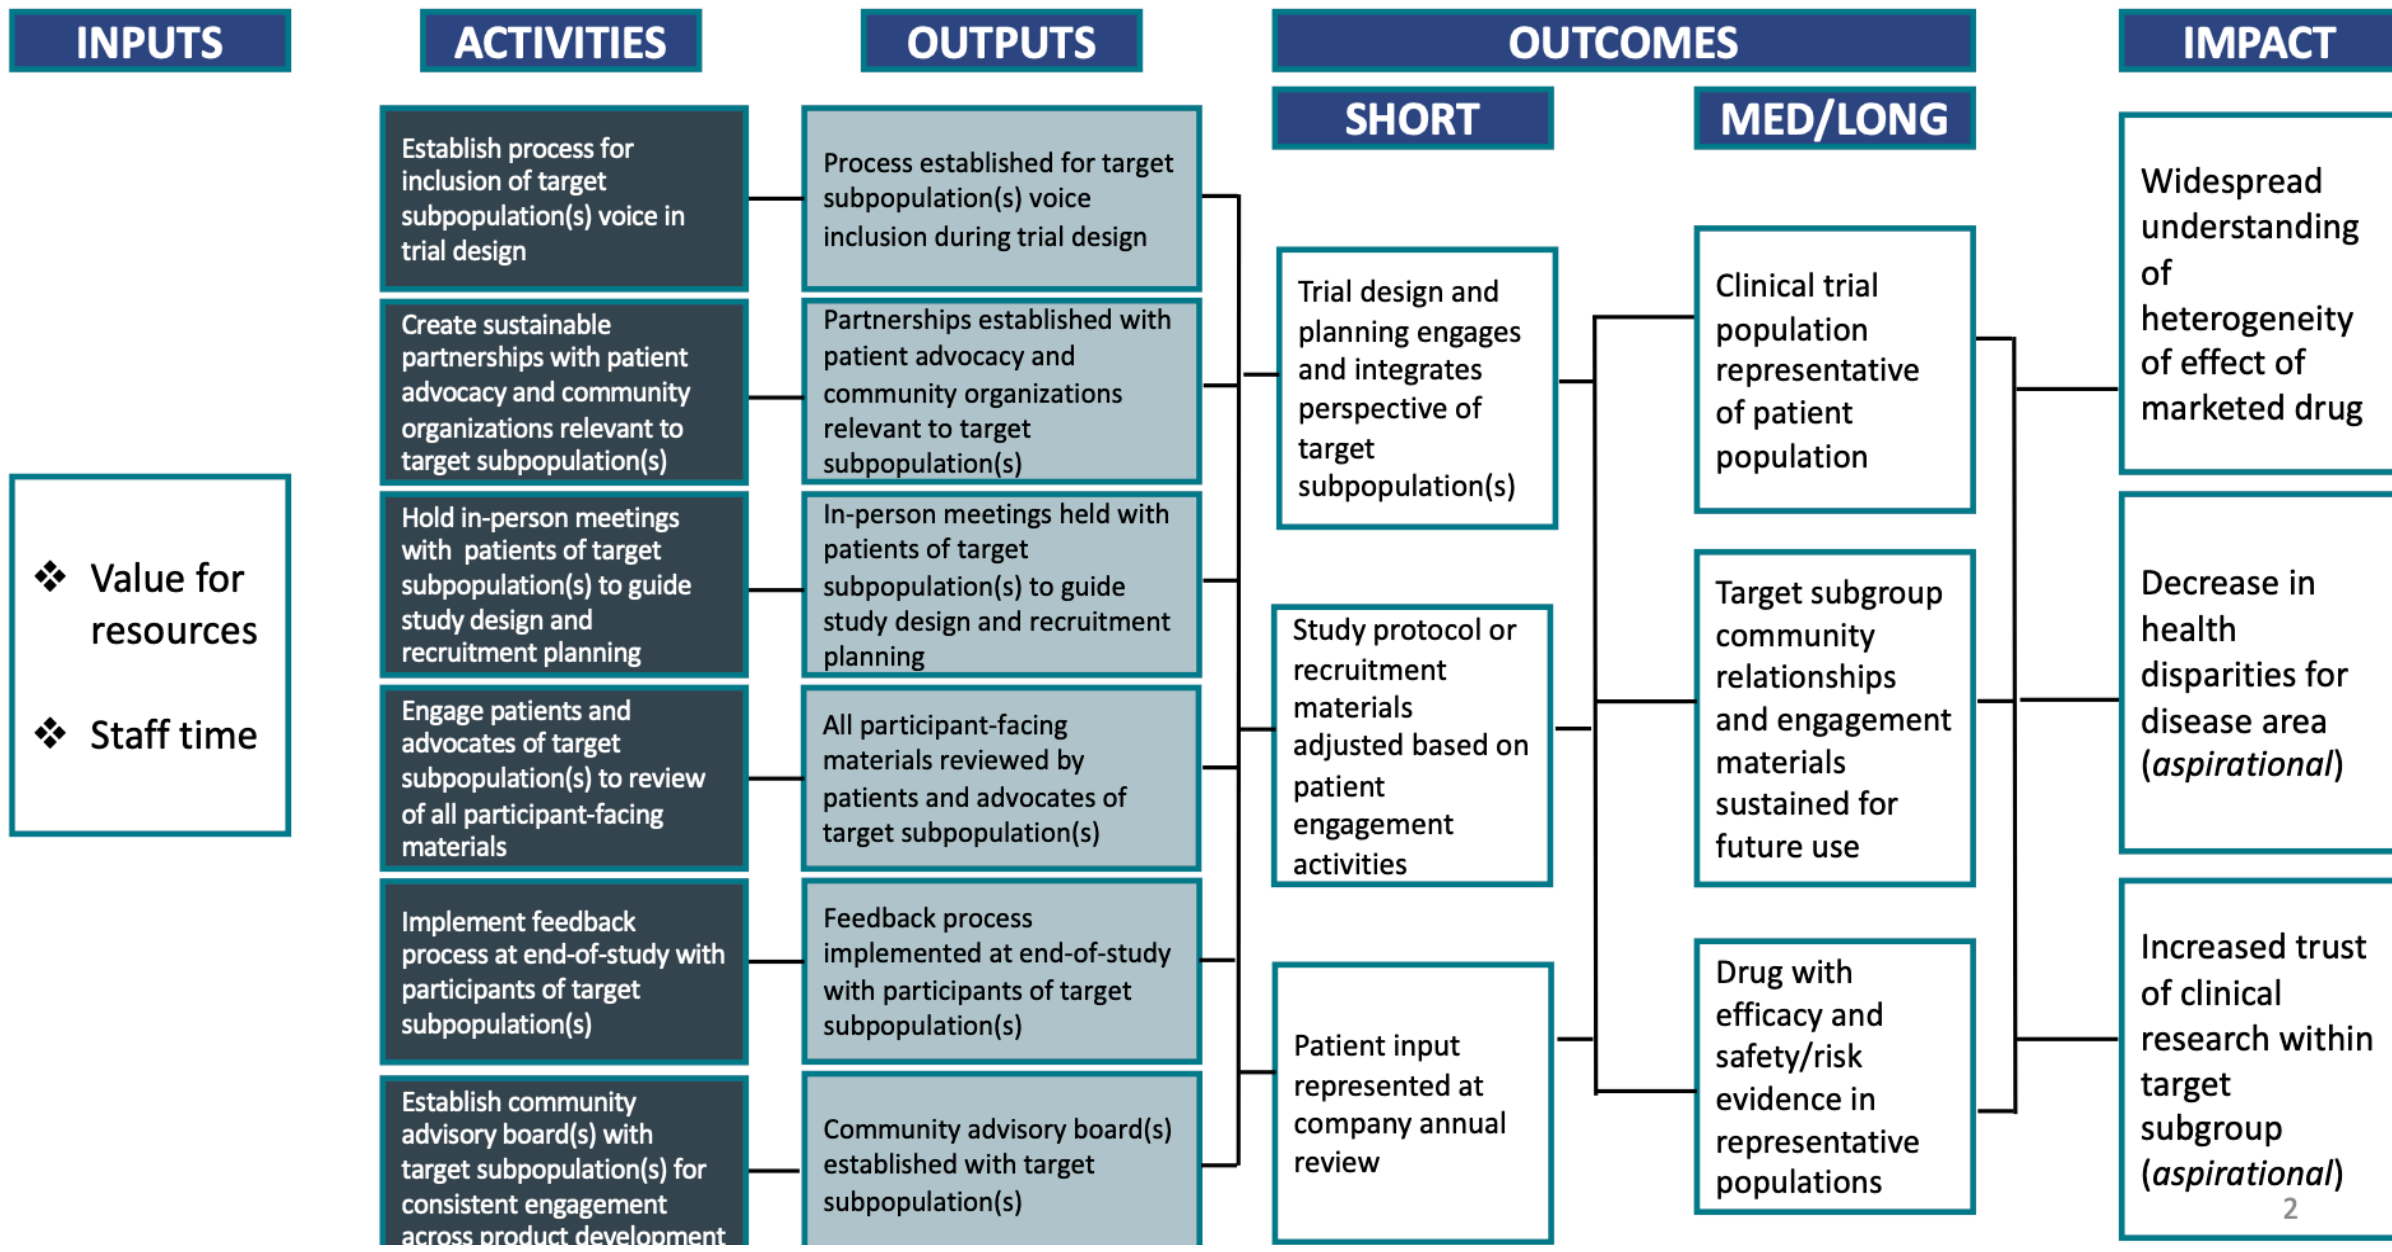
INPUTS

ACTIVITIES

OUTPUTS

OUTCOMES

IMPACT

SHORT

MED/LONG

❖ Value for resources

❖ Staff time

Establish process for inclusion of target subpopulation(s) voice in trial design

Create sustainable partnerships with patient advocacy and community organizations relevant to target subpopulation(s)

Hold in-person meetings with patients of target subpopulation(s) to guide study design and recruitment planning

Engage patients and advocates of target subpopulation(s) to review of all participant-facing materials

Implement feedback process at end-of-study with participants of target subpopulation(s)

Establish community advisory board(s) with target subpopulation(s) for consistent engagement across product development

Process established for target subpopulation(s) voice inclusion during trial design

Partnerships established with patient advocacy and community organizations relevant to target subpopulation(s)

In-person meetings held with patients of target subpopulation(s) to guide study design and recruitment planning

All participant-facing materials reviewed by patients and advocates of target subpopulation(s)

Feedback process implemented at end-of-study with participants of target subpopulation(s)

Community advisory board(s) established with target subpopulation(s)

Trial design and planning engages and integrates perspective of target subpopulation(s)

Study protocol or recruitment materials adjusted based on patient engagement activities

Patient input represented at company annual review

Clinical trial population representative of patient population

Target subgroup community relationships and engagement materials sustained for future use

Drug with efficacy and safety/risk evidence in representative populations

Widespread understanding of heterogeneity of effect of marketed drug

Decrease in health disparities for disease area (*aspirational*)

Increased trust of clinical research within target subgroup (*aspirational*)

2